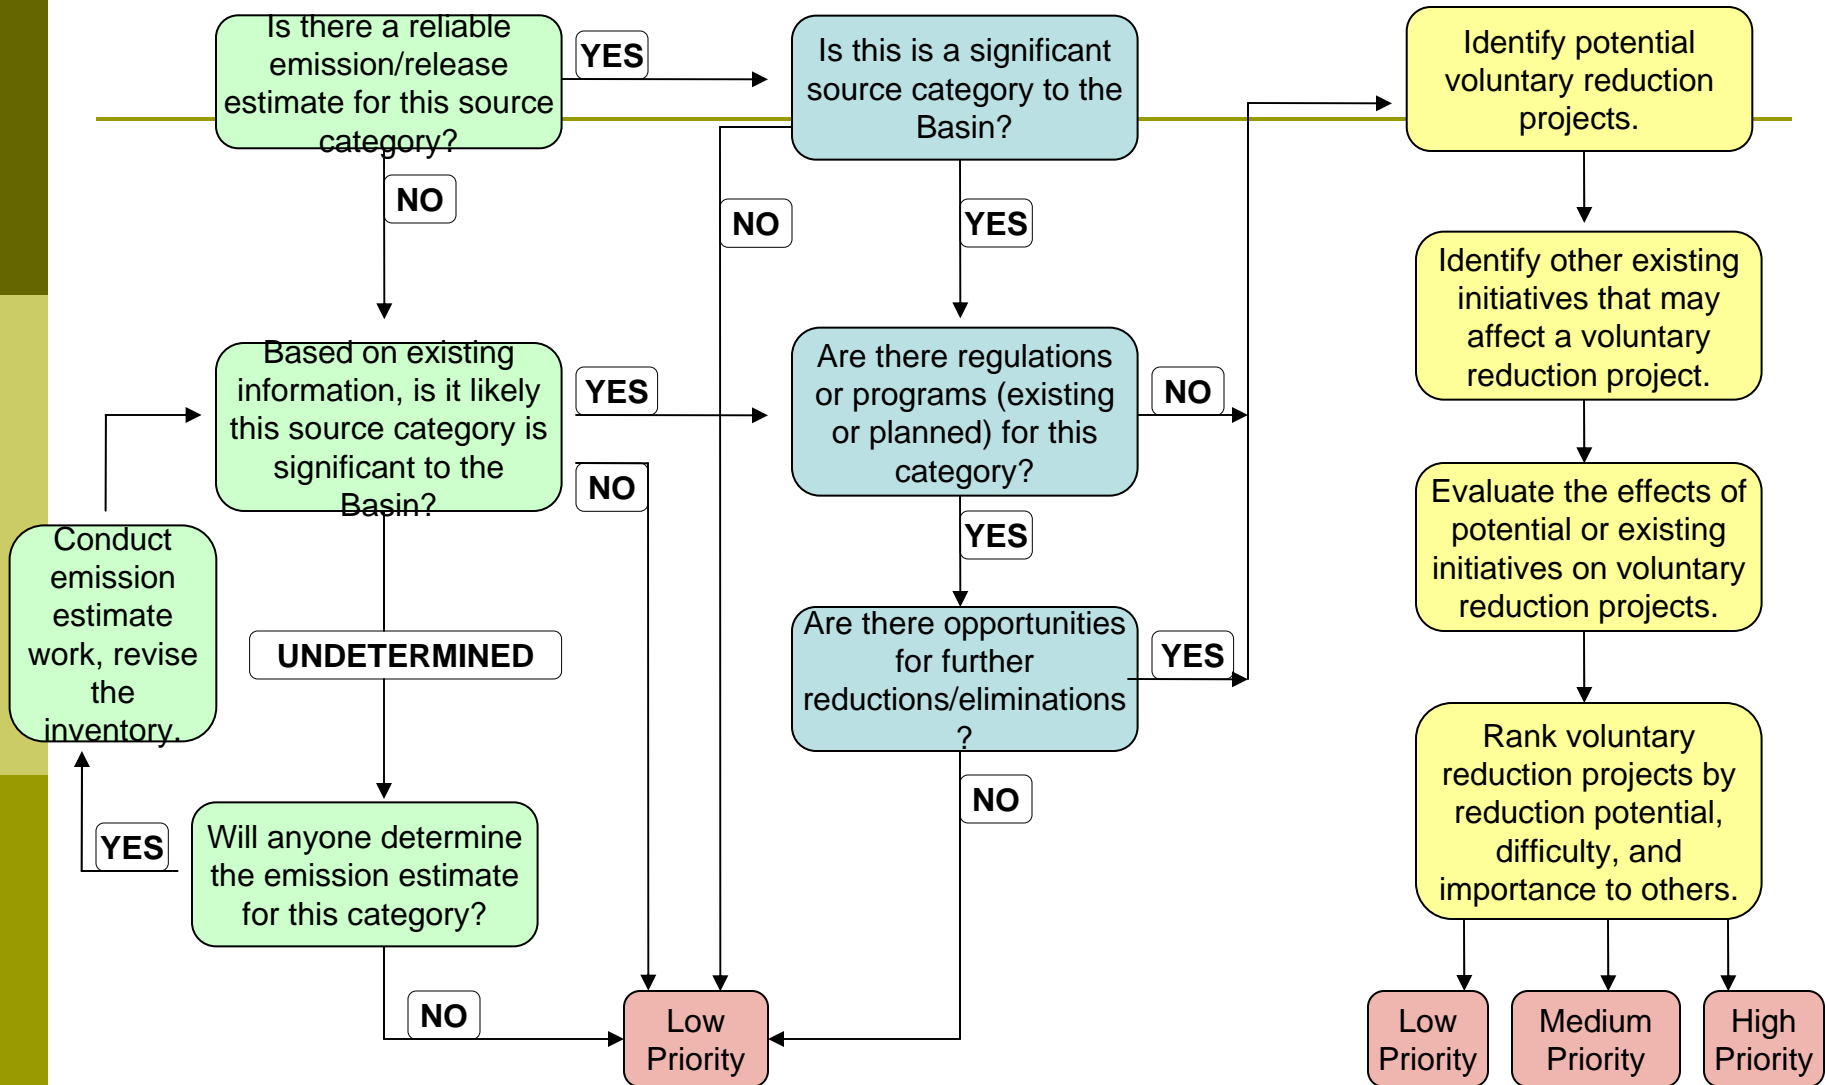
Is there a reliable emission/release estimate for this source category?

YES

Is this is a significant source category to the Basin?

Identify potential voluntary reduction projects.

NO

NO

YES

Identify other existing initiatives that may affect a voluntary reduction project.

Based on existing information, is it likely this source category is significant to the Basin?

YES

Are there regulations or programs (existing or planned) for this category?

NO

NO

Evaluate the effects of potential or existing initiatives on voluntary reduction projects.

YES

Conduct emission estimate work, revise the inventory.

UNDETERMINED

Are there opportunities for further reductions/eliminations ?

YES

Rank voluntary reduction projects by reduction potential, difficulty, and importance to others.

NO

YES

Will anyone determine the emission estimate for this category?

NO

Low Priority

Low Priority

Medium Priority

High Priority